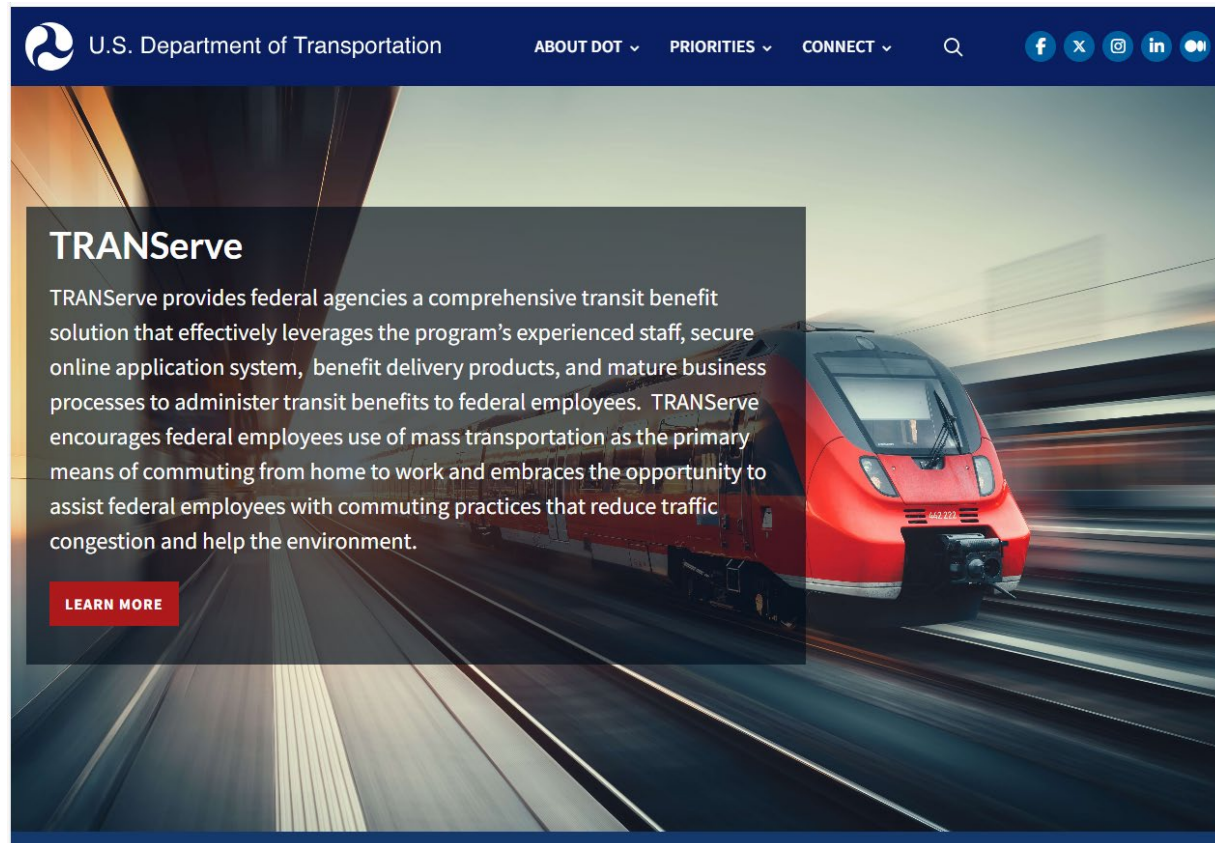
U.S. Department of Transportation

ABOUT DOT PRIORITIES CONNECT

TRANServe

TRANServe provides federal agencies a comprehensive transit benefit solution that effectively leverages the program's experienced staff, secure online application system, benefit delivery products, and mature business processes to administer transit benefits to federal employees. TRANServe encourages federal employees use of mass transportation as the primary means of commuting from home to work and embraces the opportunity to assist federal employees with commuting practices that reduce traffic congestion and help the environment.

LEARN MORE

442 222